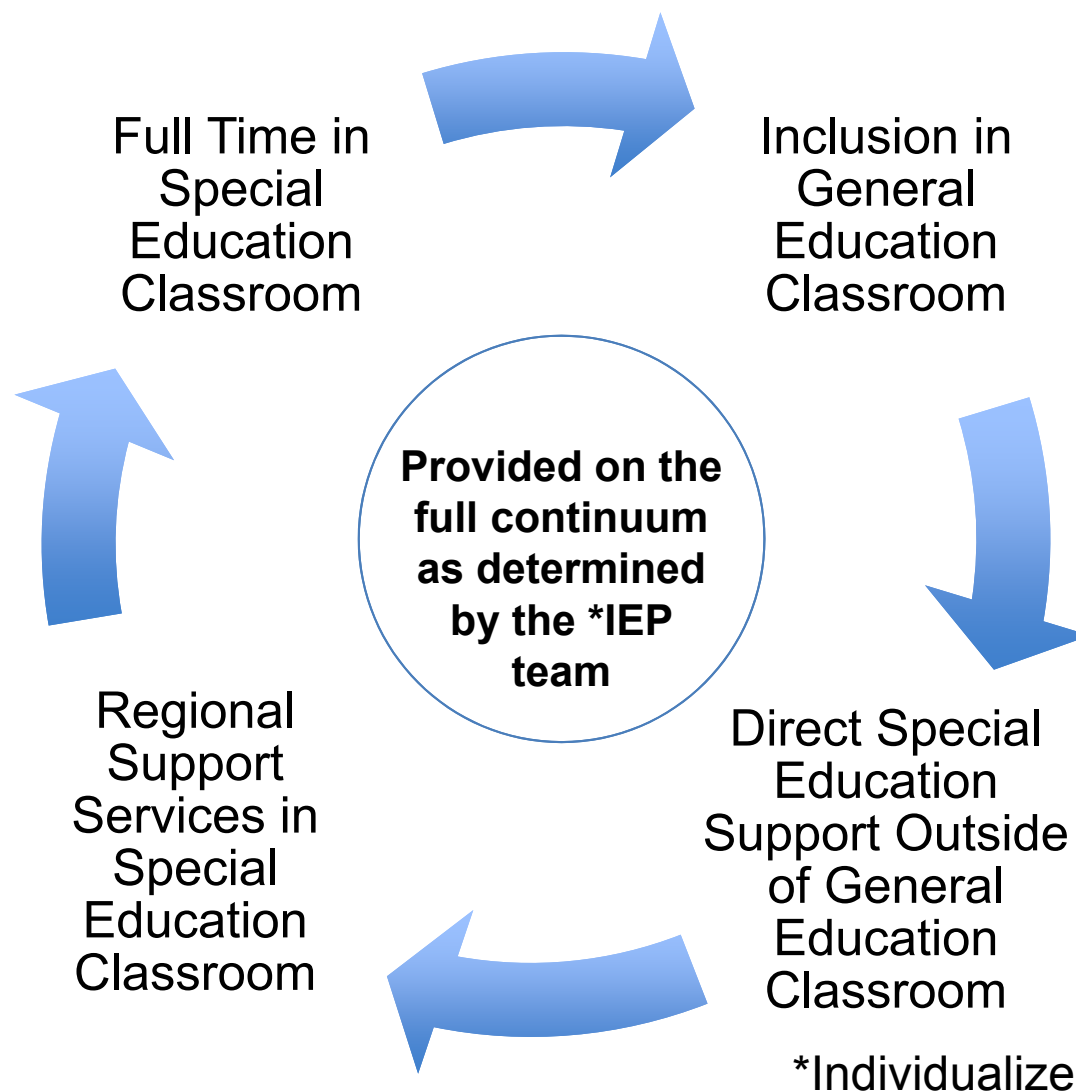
Full Time in Special Education Classroom

Inclusion in General Education Classroom

Provided on the full continuum as determined by the *IEP team

Direct Special Education Support Outside of General Education Classroom

Regional Support Services in Special Education Classroom

*Individualize